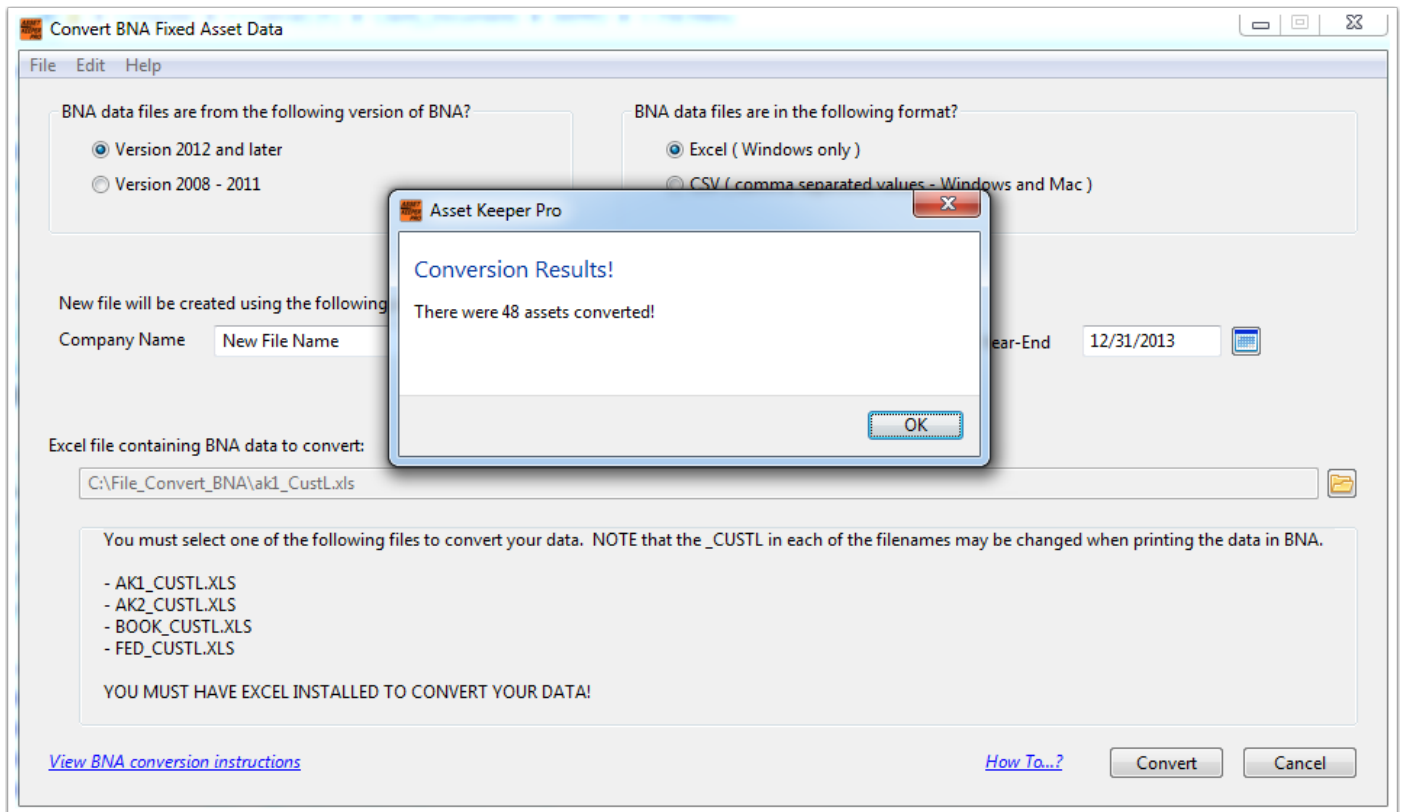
Convert BNA Fixed Asset Data

File Edit Help

BNA data files are from the following version of BNA?

Version 2012 and later

Version 2008 - 2011

BNA data files are in the following format?

Excel ( Windows only )

CSV ( comma separated values - Windows and Mac )

Asset Keeper Pro

Conversion Results!

There were 48 assets converted!

OK

New file will be created using the following

Company Name

New File Name

ear-End

12/31/2013

Excel file containing BNA data to convert:

C:\File_Convert_BNA\ak1_CustL.xls

You must select one of the following files to convert your data. NOTE that the _CUSTL in each of the filenames may be changed when printing the data in BNA.

- AK1_CUSTL.XLS
- AK2_CUSTL.XLS
- BOOK_CUSTL.XLS
- FED_CUSTL.XLS

YOU MUST HAVE EXCEL INSTALLED TO CONVERT YOUR DATA!

View BNA conversion instructions

How To...?

Convert

Cancel